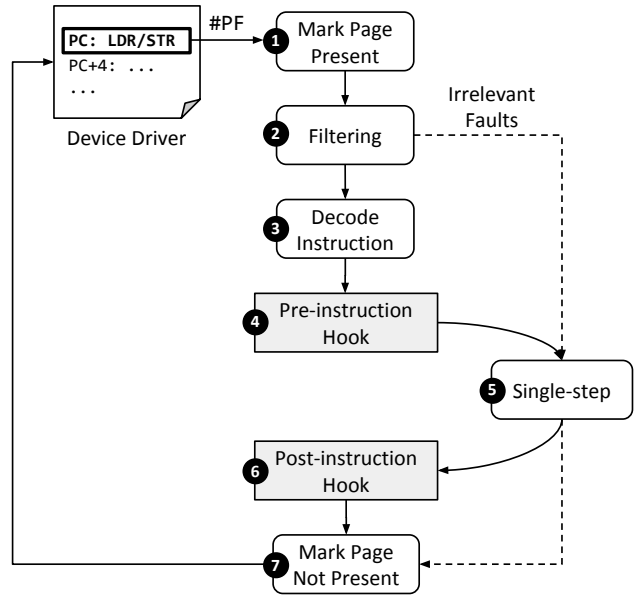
PC: LDR/STR
PC+4: ...
...

Device Driver

#PF

1 Mark Page Present

2 Filtering

Irrelevant Faults

3 Decode Instruction

4 Pre-instruction Hook

5 Single-step

6 Post-instruction Hook

7 Mark Page Not Present